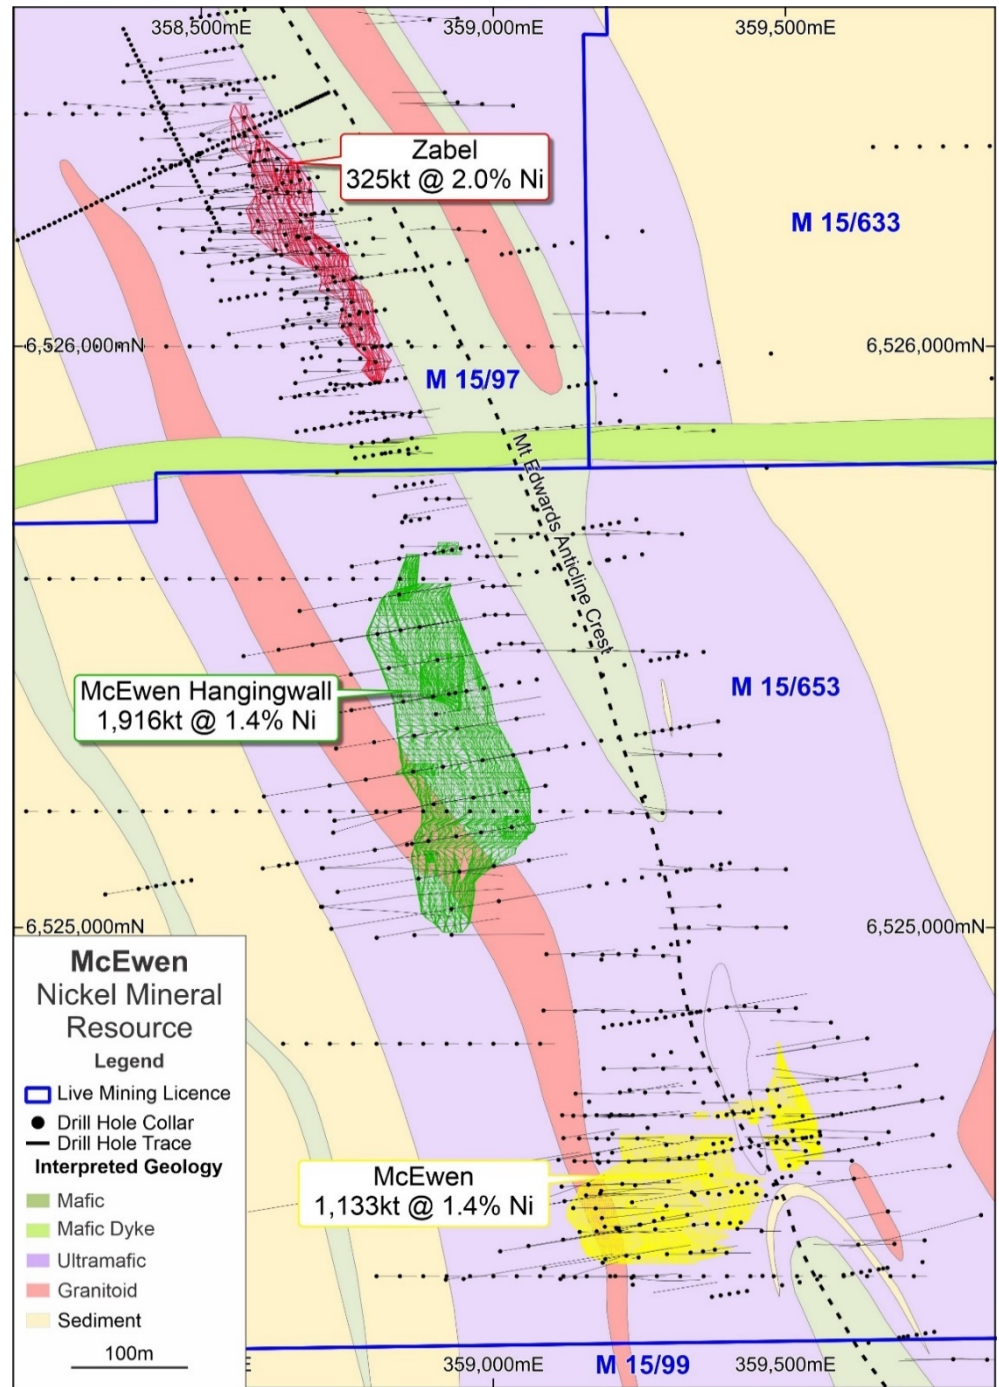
358,500mE
359,000mE
359,500mE

Zabel
325kt @ 2.0% Ni

M 15/633

6,526,000mN
6,526,000mN

M 15/97

Mt Edwards Anticline Crest

M 15/653

McEwen Hangingwall
1,916kt @ 1.4% Ni

6,525,000mN
6,525,000mN

McEwen
Nickel Mineral
Resource
Legend
Live Mining Licence
Drill Hole Collar
Drill Hole Trace
Interpreted Geology
Mafic
Mafic Dyke
Ultramafic
Granitoid
Sediment
100m

McEwen
1,133kt @ 1.4% Ni

359,000mE
M 15/99
359,500mE